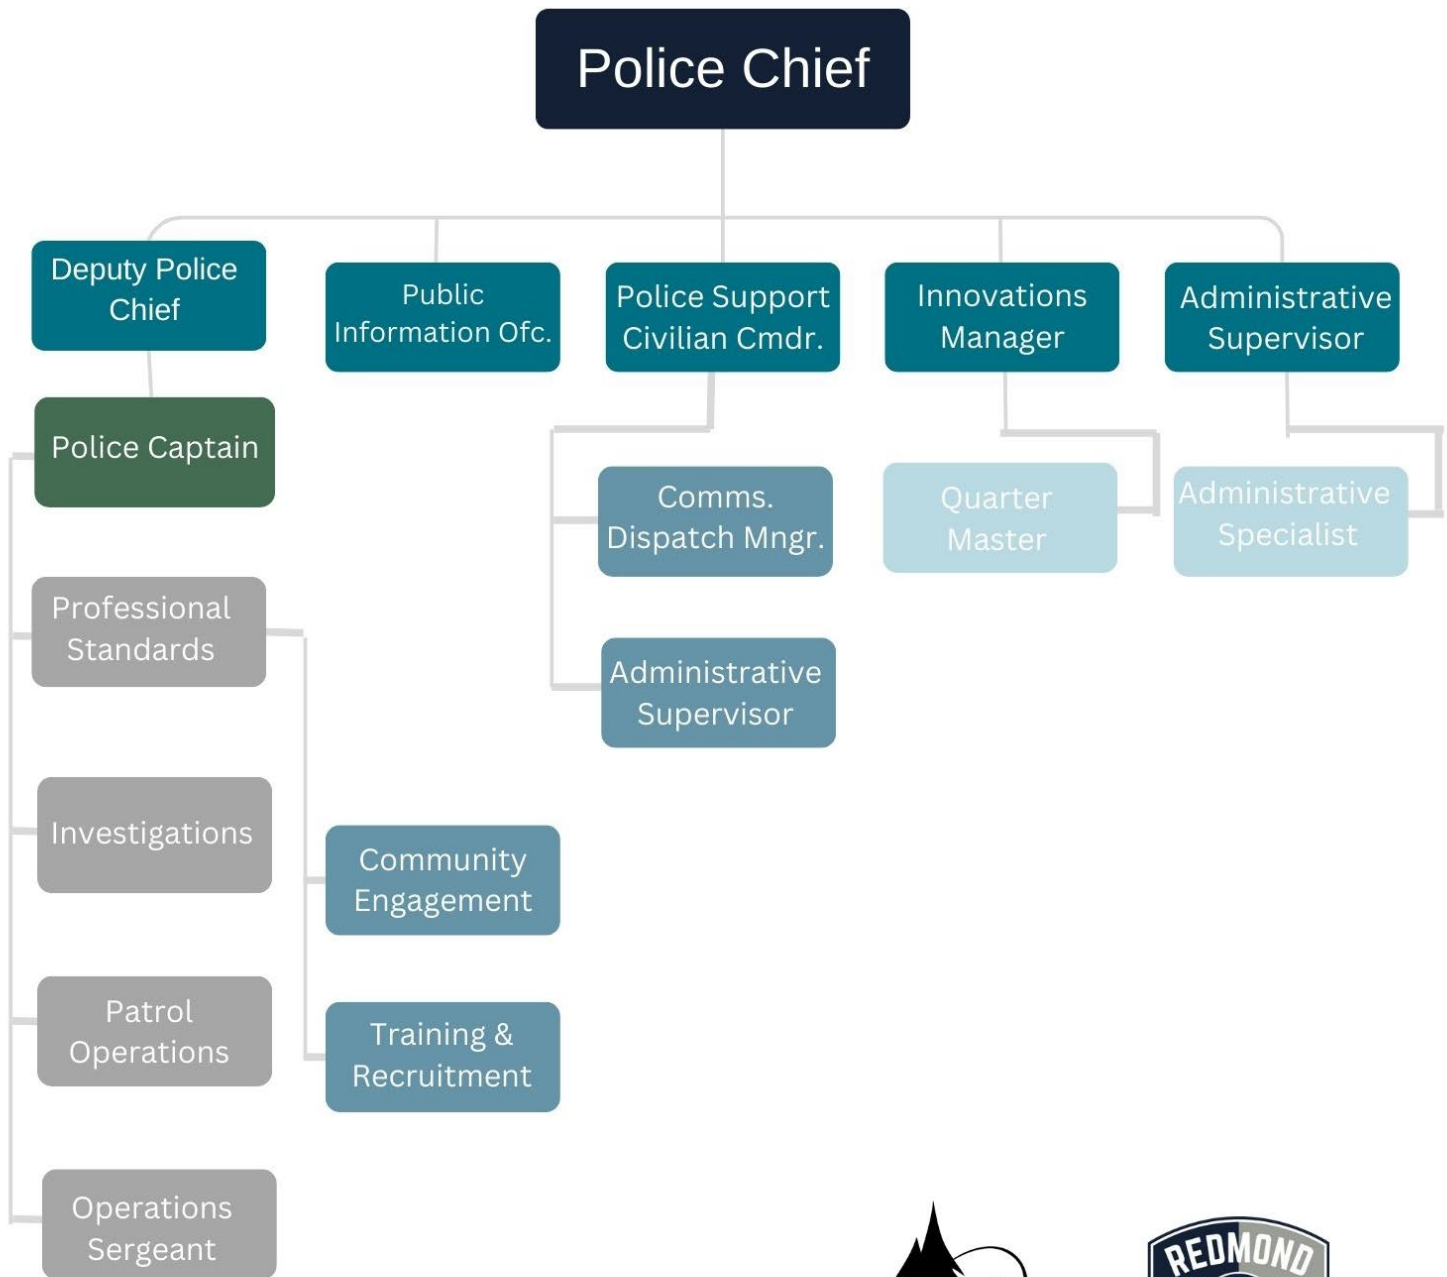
Police Chief

Deputy Police Chief

Public Information Ofc.

Police Support Civilian Cmdr.

Innovations Manager

Administrative Supervisor

Police Captain

Comms. Dispatch Mngr.

Quarter Master

Administrative Specialist

Professional Standards

Administrative Supervisor

Investigations

Community Engagement

Patrol Operations

Training & Recruitment

Operations Sergeant

REDMOND